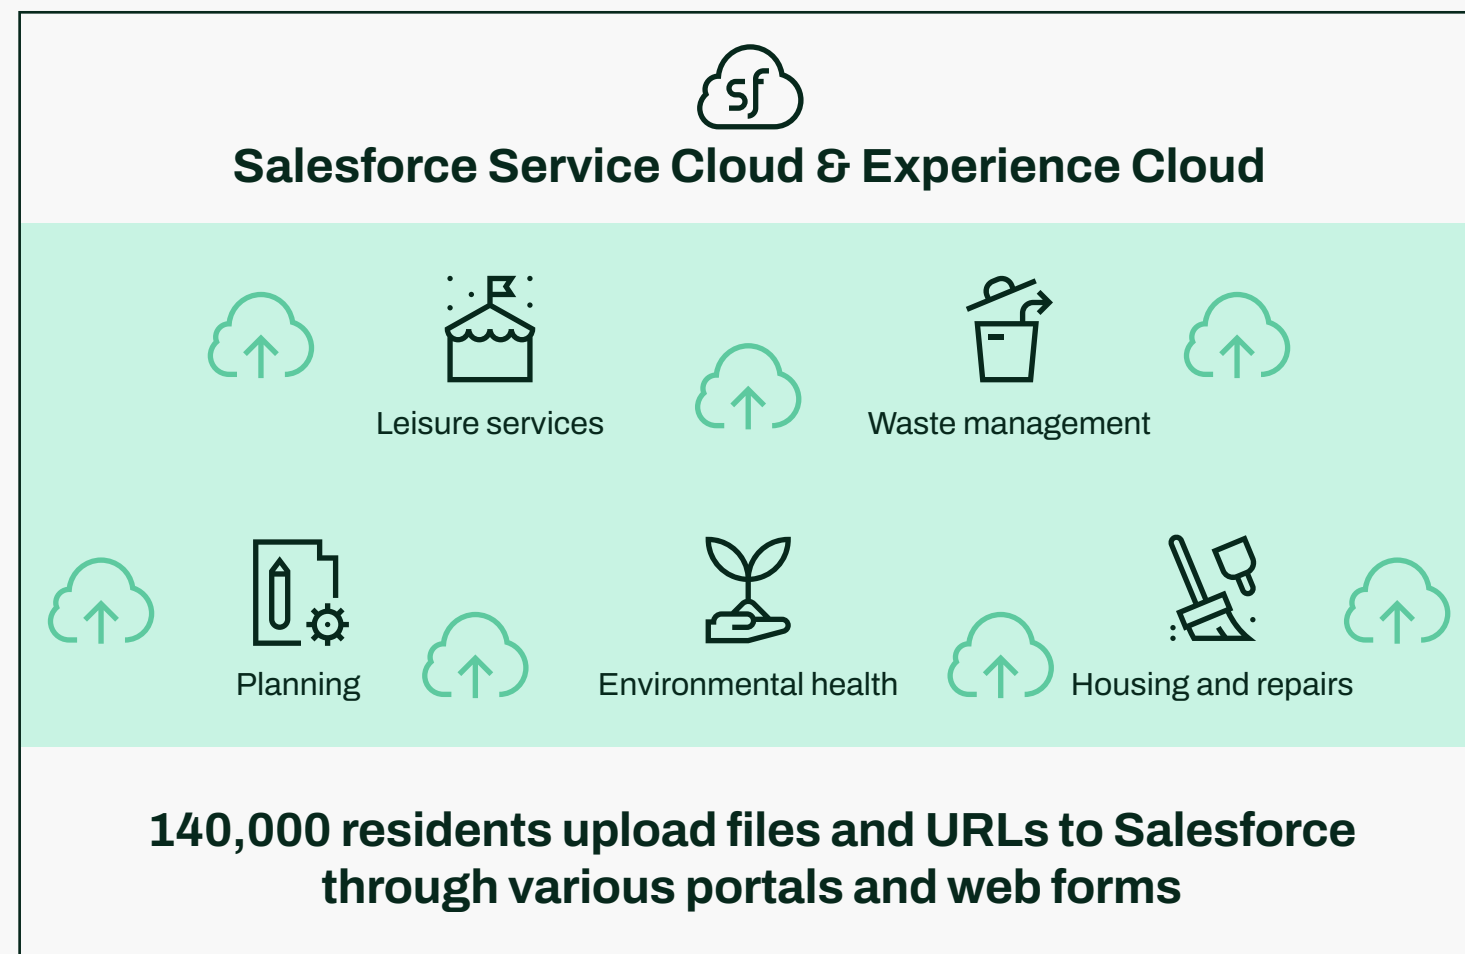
sf

Salesforce Service Cloud & Experience Cloud

Leisure services

Waste management

Planning

Environmental health

Housing and repairs

140,000 residents upload files and URLs to Salesforce through various portals and web forms